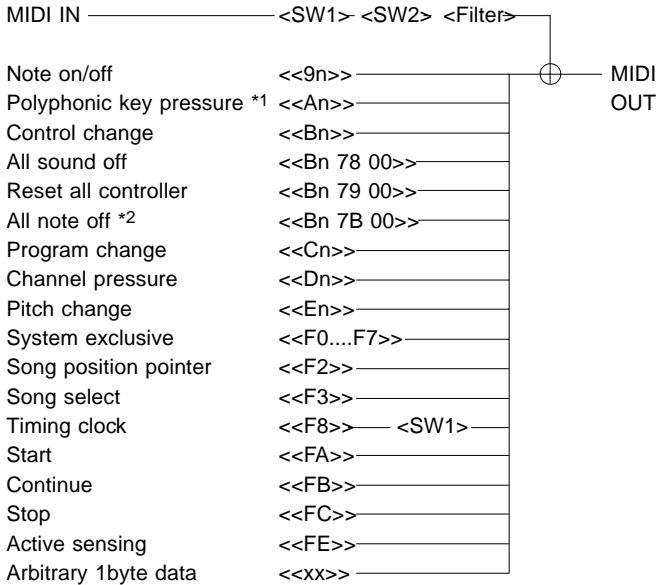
MIDI IN <SW1> <SW2> <Filter>

MIDI OUT

Note on/off <<9n>>
Polyphonic key pressure *1 <<An>>
Control change <<Bn>>
All sound off <<Bn 78 00>>
Reset all controller <<Bn 79 00>>
All note off *2 <<Bn 7B 00>>
Program change <<Cn>>
Channel pressure <<Dn>>
Pitch change <<En>>
System exclusive <<F0....F7>>
Song position pointer <<F2>>
Song select <<F3>>
Timing clock <<F8>> <SW1>
Start <<FA>>
Continue <<FB>>
Stop <<FC>>
Active sensing <<FE>>
Arbitrary 1byte data <<xx>>